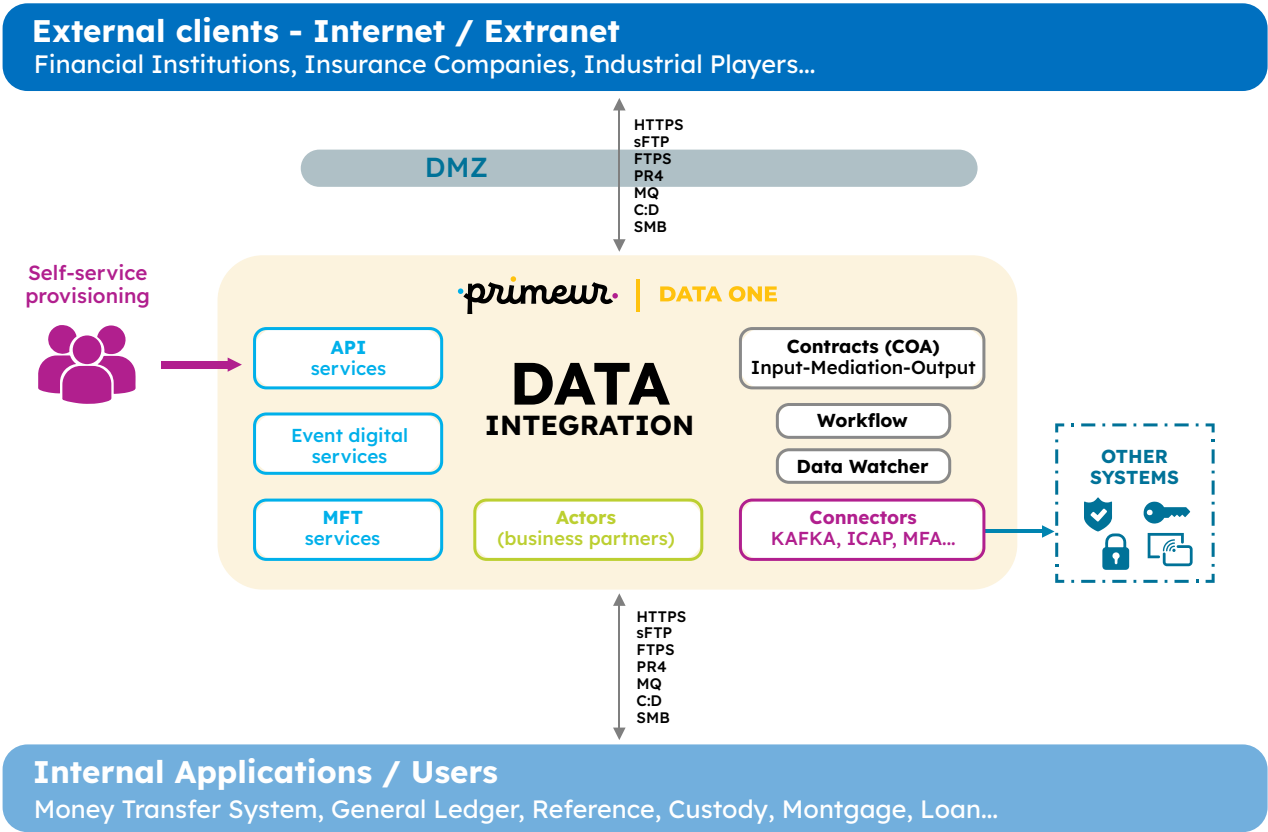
External clients - Internet / Extranet
Financial Institutions, Insurance Companies, Industrial Players...

HTTPS
sFTP
FTPS
PR4
MQ
C:D
SMB

DMZ

Self-service provisioning

primeur | DATA ONE

API services

Event digital services

MFT services

DATA INTEGRATION

Actors (business partners)

Contracts (COA) Input-Mediation-Output

Workflow

Data Watcher

Connectors KAFKA, ICAP, MFA...

OTHER SYSTEMS

HTTPS
sFTP
FTPS
PR4
MQ
C:D
SMB

Internal Applications / Users
Money Transfer System, General Ledger, Reference, Custody, Montgage, Loan...